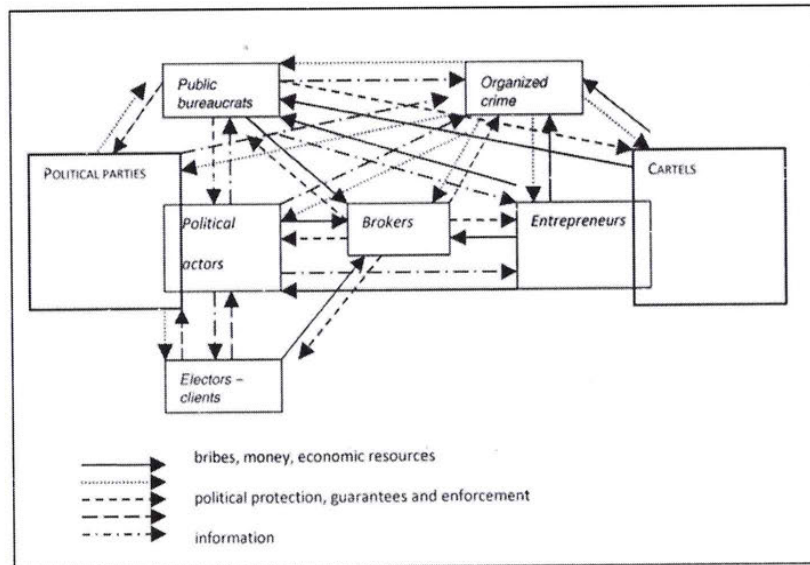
Public bureaucrats

Organized crime

POLITICAL PARTIES

CARTELS

Political actors

Brokers

Entrepreneurs

Electors – clients

bribes, money, economic resources

political protection, guarantees and enforcement

information